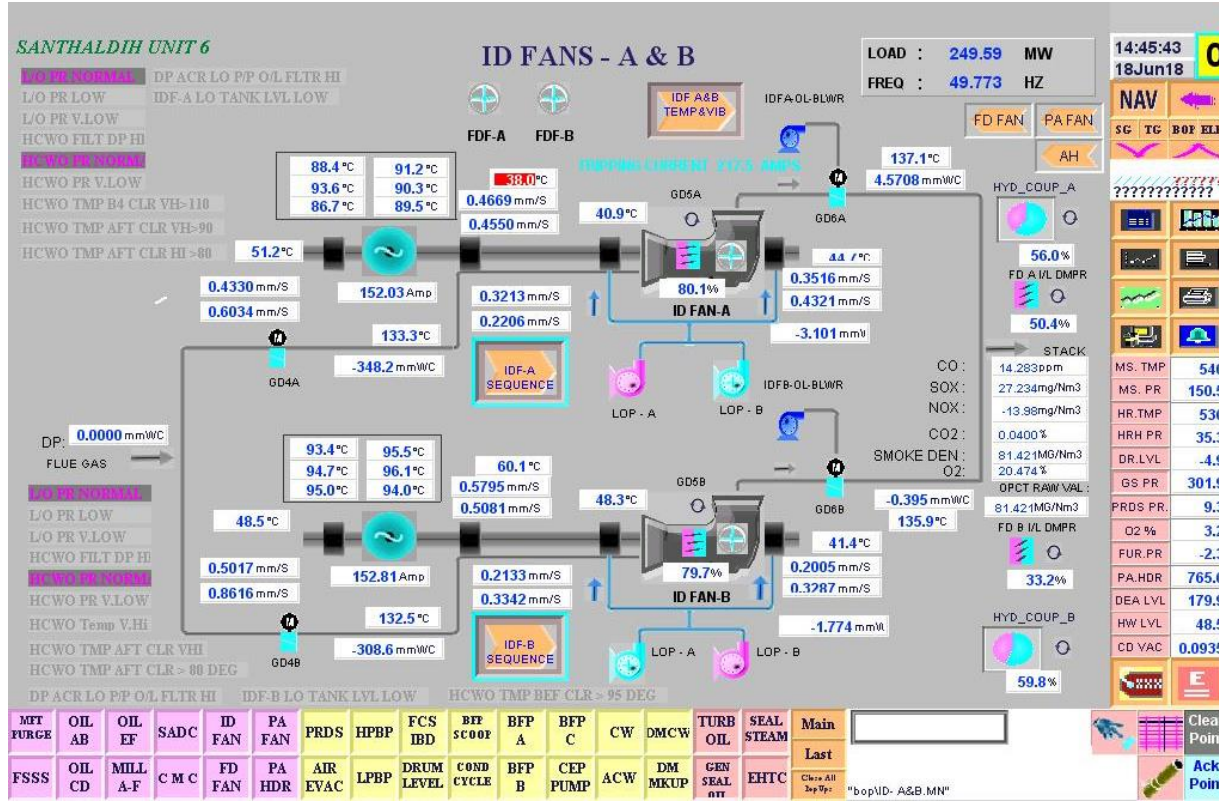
SANTHALDIH UNIT 6

ID FANS - A & B

LOAD : 249.59 MW
FREQ : 49.773 HZ

14:45:43
18Jun18

L/O PR NORMAL
DP ACR LO P/P O/L FLTR HI
L/O PR LOW
IDF-A LO TANK LVL LOW
L/O PR V.LOW
HCWO FILT DP HI
HCWO PR NORMAL
HCWO PR V.LOW
HCWO TMP B4 CLR VH>110
HCWO TMP AFT CLR VH>90
HCWO TMP AFT CLR HI >80

FDF-A FDF-B

IDF A&B TEMP&VIB

IDFA-OL-BLWR

FD FAN PA FAN AH

NAV
SG TG BOP ELE
???????????

88.4°C 91.2°C
93.6°C 90.3°C
86.7°C 89.5°C

38.0°C
0.4669 mm/S
0.4550 mm/S

TRIPPING CURRENT 237.5 AMPS

137.1°C
4.5708 mmWC

HYD_COUP_A

GD5A
GD6A

40.9°C

51.2°C

44.7°C
0.3516 mm/S
0.4321 mm/S

56.0%
FD A I/L DMPR
50.4%

0.4330 mm/S
0.6034 mm/S

152.03 Amp

0.3213 mm/S
0.2206 mm/S

80.1%
ID FAN-A

-3.101 mmW

133.3°C
-348.2 mmWC

GD4A

IDF-A SEQUENCE

STACK

LOP - A LOP - B

IDFB-OL-BLWR

CO : 14.283ppm
SOX : 27.234mg/Nm3
NOX : -13.98mg/Nm3
CO2 : 0.0400%
SMOKE DEN : 81.421MG/Nm3
O2: 20.474%
OPCT RAW VAL : 81.421MG/Nm3
FD B I/L DMPR
33.2%

DP: 0.0000 mmWC
FLUE GAS

93.4°C 95.5°C
94.7°C 96.1°C
95.0°C 94.0°C

60.1°C
0.5795 mm/S
0.5081 mm/S

GD5B
48.3°C

-0.395 mmWC
135.9°C
GD6B

L/O PR NORMAL
L/O PR LOW
L/O PR V.LOW
HCWO FILT DP HI
HCWO PR NORMAL
HCWO PR V.LOW
HCWO Temp V.Hi
HCWO TMP AFT CLR VHI
HCWO TMP AFT CLR > 80 DEG

48.5°C

0.5017 mm/S
0.8616 mm/S

152.81 Amp

0.2133 mm/S
0.3342 mm/S

79.7%
ID FAN-B

41.4°C
0.2005 mm/S
0.3287 mm/S

-1.774 mmW

132.5°C
-308.6 mmWC
GD4B

IDF-B SEQUENCE

LOP - A LOP - B

HYD_COUP_B
59.8%

DP ACR LO P/P O/L FLTR HI
IDF-B LO TANK LVL LOW
HCWO TMP BEF CLR > 95 DEG

| MS. TMP | 54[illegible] |
|---|---|
| MS. PR | 150.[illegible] |
| HR.TMP | 53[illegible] |
| HRH PR | 35.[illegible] |
| DR.LVL | -4.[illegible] |
| GS PR | 301.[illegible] |
| PRDS PR. | 9.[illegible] |
| O2 % | 3.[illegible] |
| FUR.PR | -2.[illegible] |
| PA.HDR | 765.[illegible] |
| DEA LVL | 179.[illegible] |
| HW LVL | 48.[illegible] |
| CD VAC | 0.093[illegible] |

MFT PURGE | OIL AB | OIL EF | SADC | ID FAN | PA FAN | PRDS | HPBP | FCS IBD | BFP SCOOP | BFP A | BFP C | CW | DMCW | TURB OIL | SEAL STEAM | Main | Last
FSSS | OIL CD | MILL A-F | C M C | FD FAN | PA HDR | AIR EVAC | LPBP | DRUM LEVEL | COND CYCLE | BFP B | CEP PUMP | ACW | DM MKUP | GEN SEAL OIL | EHTC | Close All Pop Ups

"bop\ID- A&B.MN"

Clear Point
Ack Point